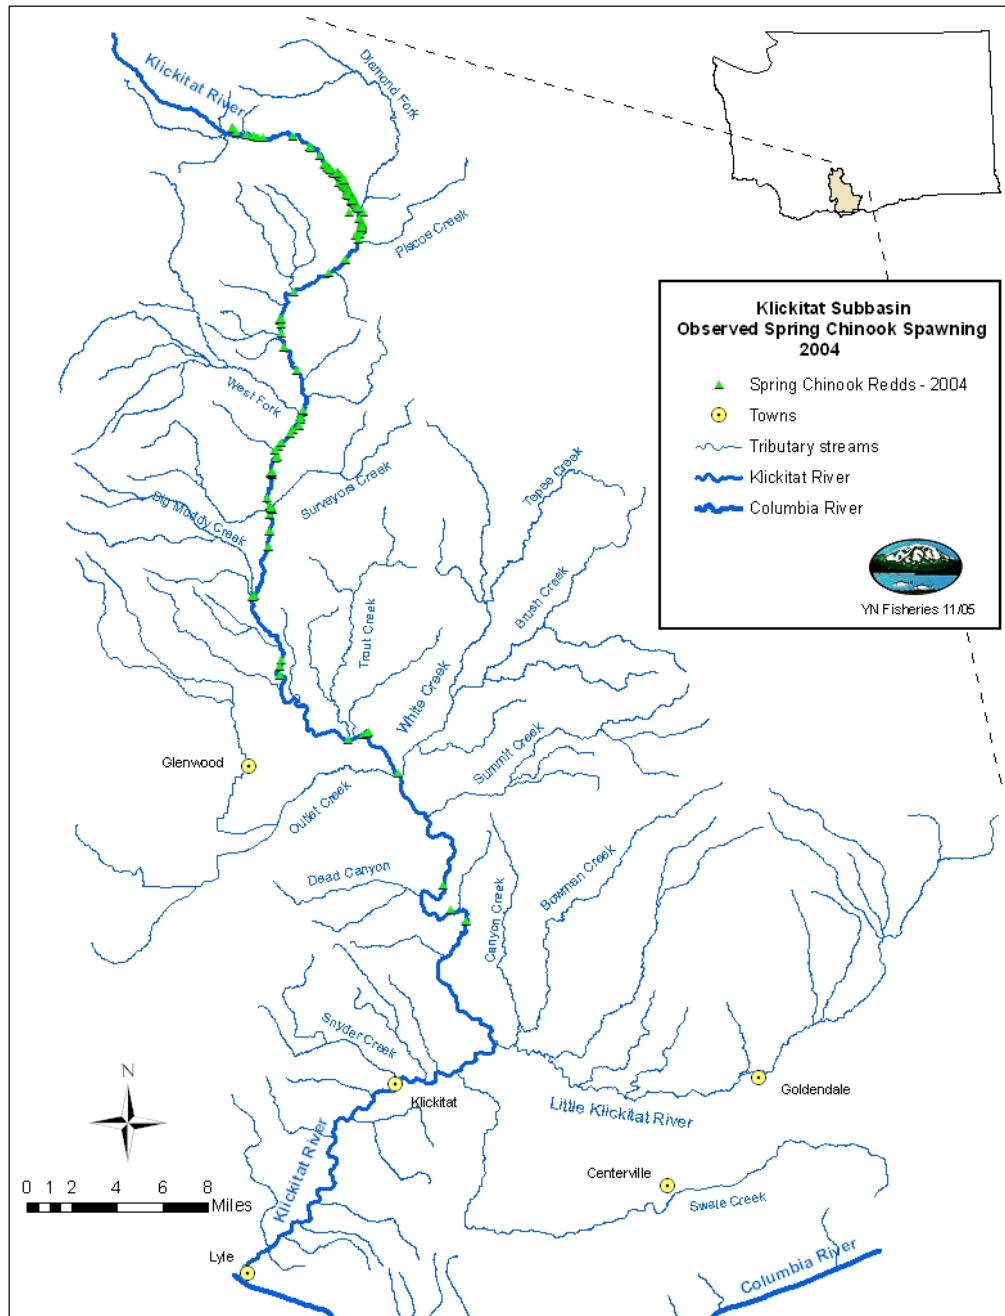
Klickitat River
Diamond Fork
Piscoe Creek
West Fork
Surveyors Creek
Big Muddy Creek
Tepee Creek
Brush Creek
Trout Creek
White Creek
Summit Creek
Glenwood
Outlet Creek
Dead Canyon
Canyon Creek
Bowman Creek
Snyder Creek
Klickitat
Goldendale
Little Klickitat River
Centerville
Swale Creek
Klickitat River
Lyle
Columbia River

Klickitat Subbasin
Observed Spring Chinook Spawning
2004

Spring Chinook Redds - 2004
Towns
Tributary streams
Klickitat River
Columbia River

YN Fisheries 11/05

N

0 1 2 4 6 8
Miles